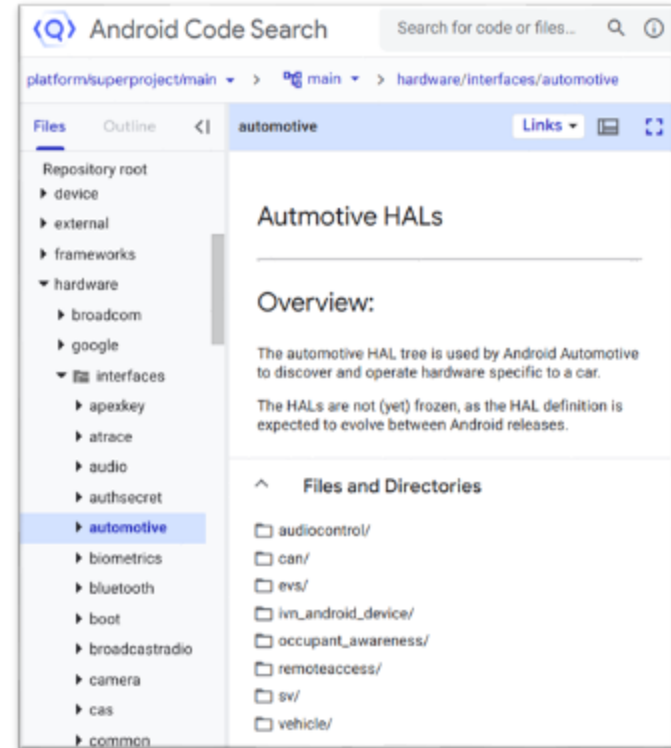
Android Code Search

Search for code or files...

platform/superproject/main > main > hardware/interfaces/automotive

Files Outline

automotive

Links

Repository root
device
external
frameworks
hardware
broadcom
google
interfaces
apexkey
atrace
audio
authsecret
automotive
biometrics
bluetooth
boot
broadcastradio
camera
cas
common

Autmotive HALs

Overview:

The automotive HAL tree is used by Android Automotive to discover and operate hardware specific to a car.

The HALs are not (yet) frozen, as the HAL definition is expected to evolve between Android releases.

Files and Directories

audiocontrol/
can/
evs/
ivn_android_device/
occupant_awareness/
remoteaccess/
sv/
vehicle/